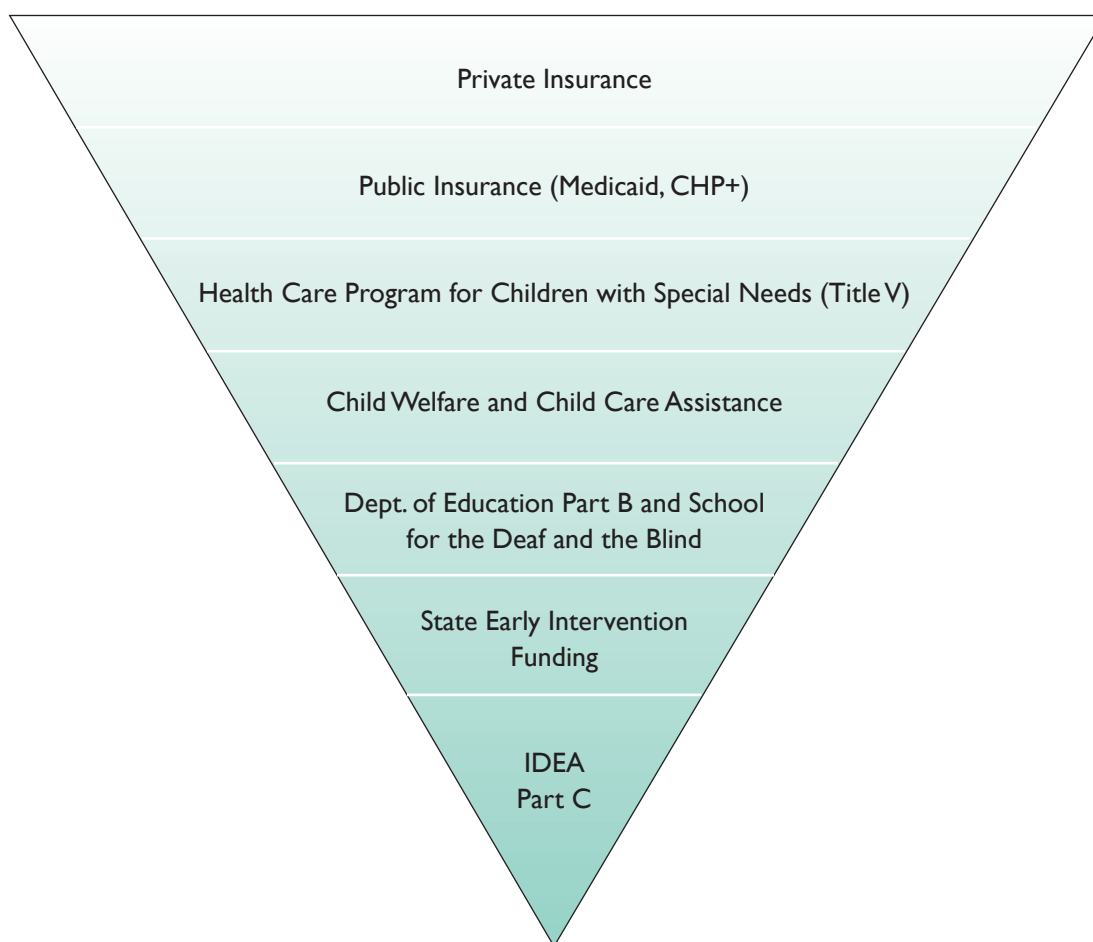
Private Insurance

Public Insurance (Medicaid, CHP+)

Health Care Program for Children with Special Needs (Title V)

Child Welfare and Child Care Assistance

Dept. of Education Part B and School for the Deaf and the Blind

State Early Intervention Funding

IDEA Part C